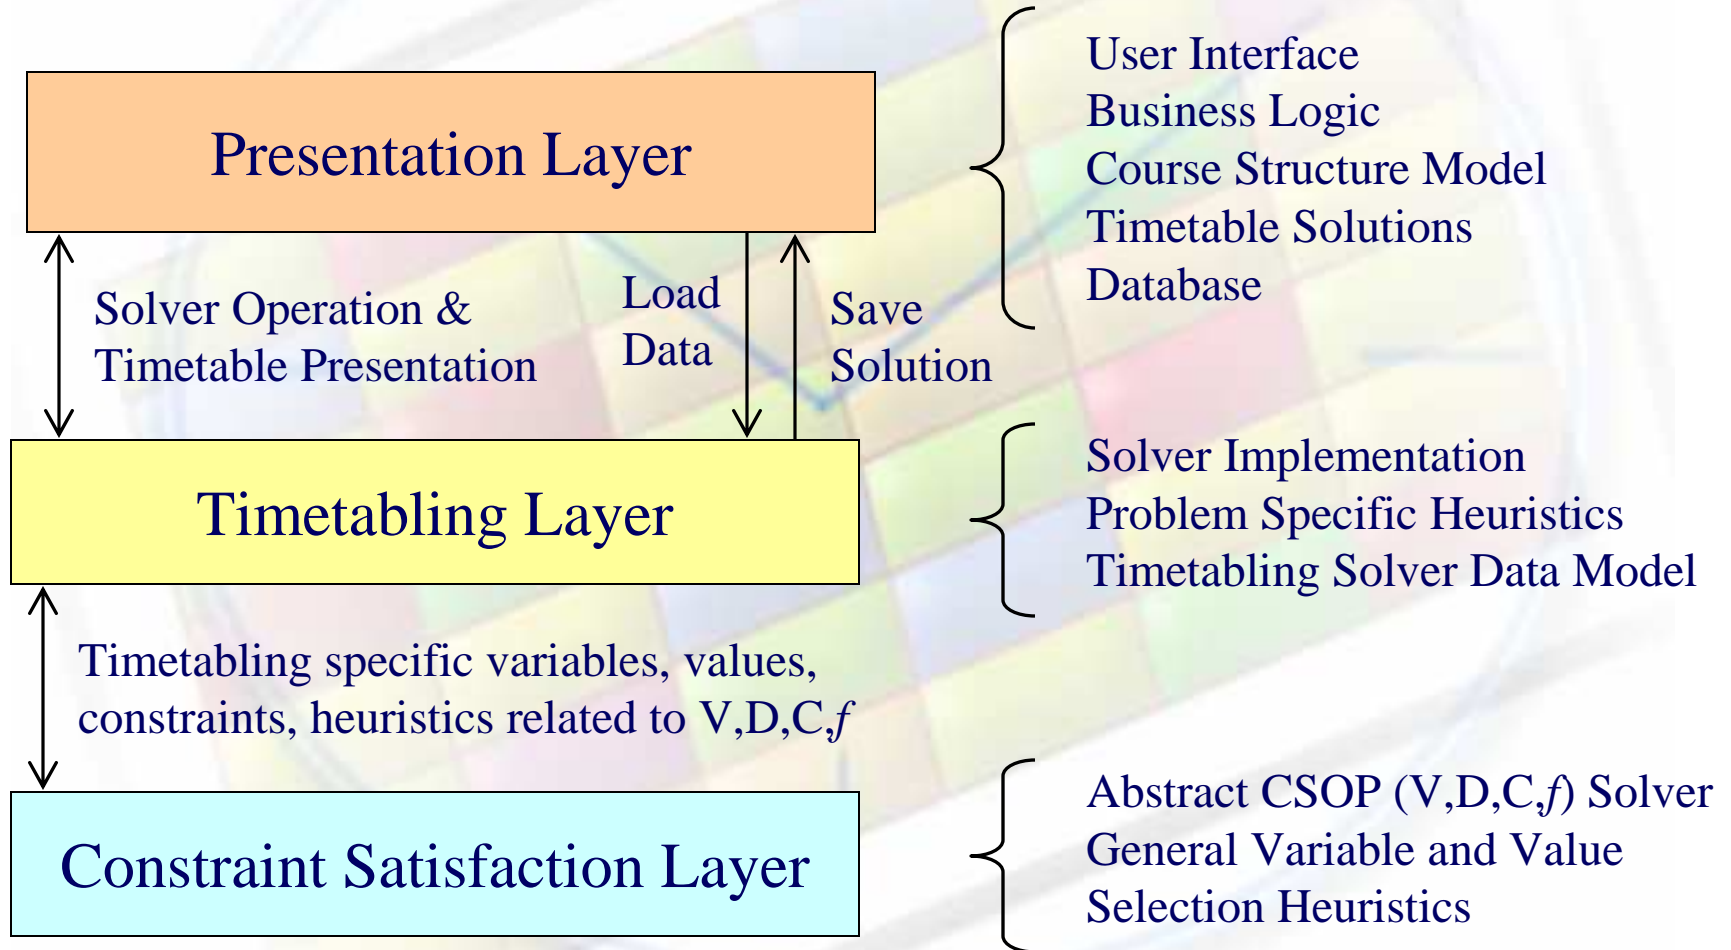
Presentation Layer

Solver Operation & Timetable Presentation

Load Data

Save Solution

User Interface
Business Logic
Course Structure Model
Timetable Solutions
Database

Timetabling Layer

Solver Implementation
Problem Specific Heuristics
Timetabling Solver Data Model

Timetabling specific variables, values, constraints, heuristics related to V,D,C,$f$

Constraint Satisfaction Layer

Abstract CSOP (V,D,C,$f$) Solver
General Variable and Value Selection Heuristics